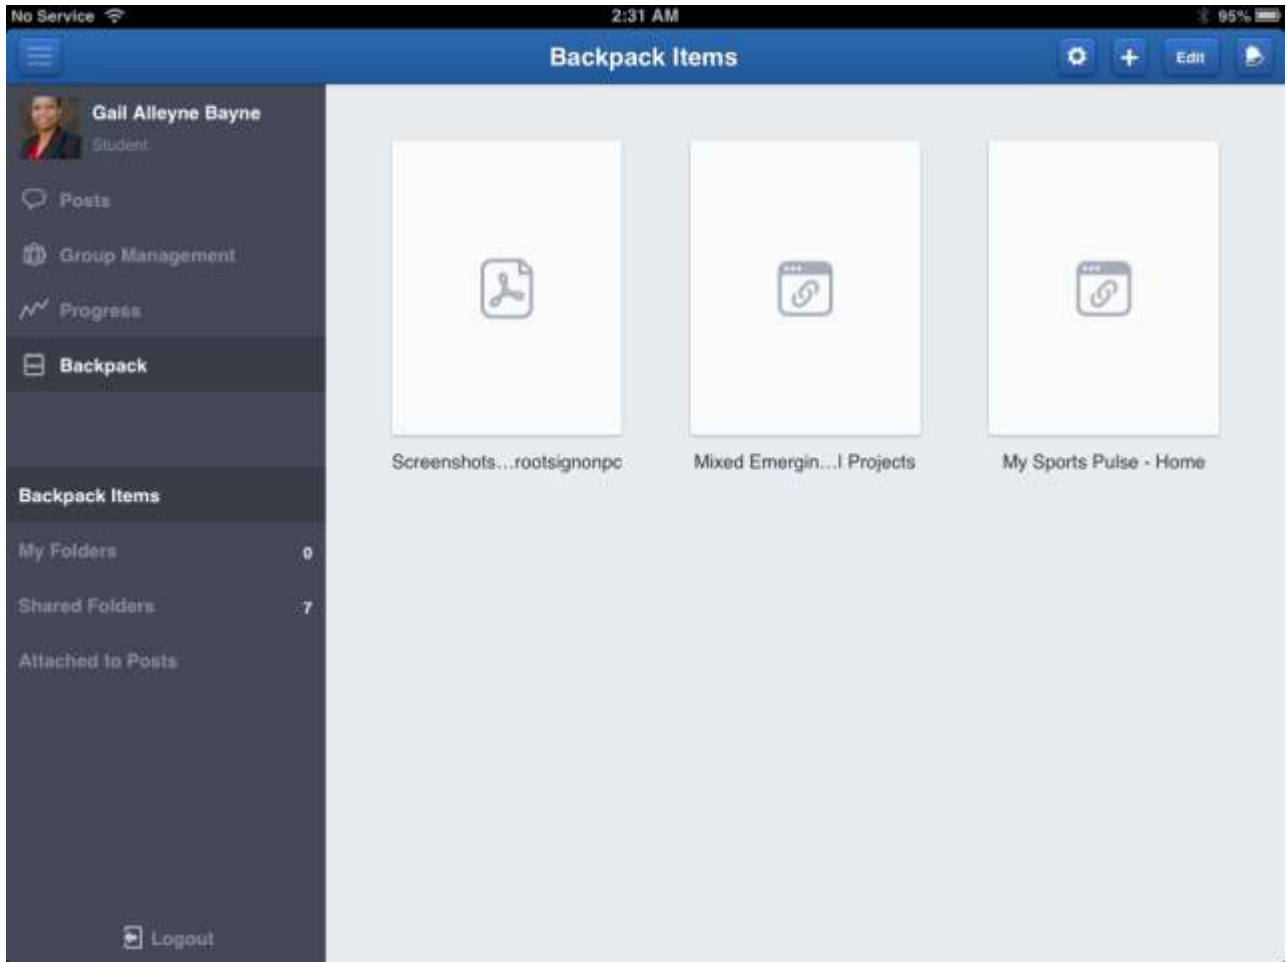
No Service
2:31 AM
95%

Backpack Items
Edit

Gail Alleyne Bayne
Student

Posts
Group Management
Progress
Backpack

Backpack Items
My Folders 0
Shared Folders 7
Attached to Posts

Logout

Screenshots...rootsignonpc
Mixed Emergin...l Projects
My Sports Pulse - Home